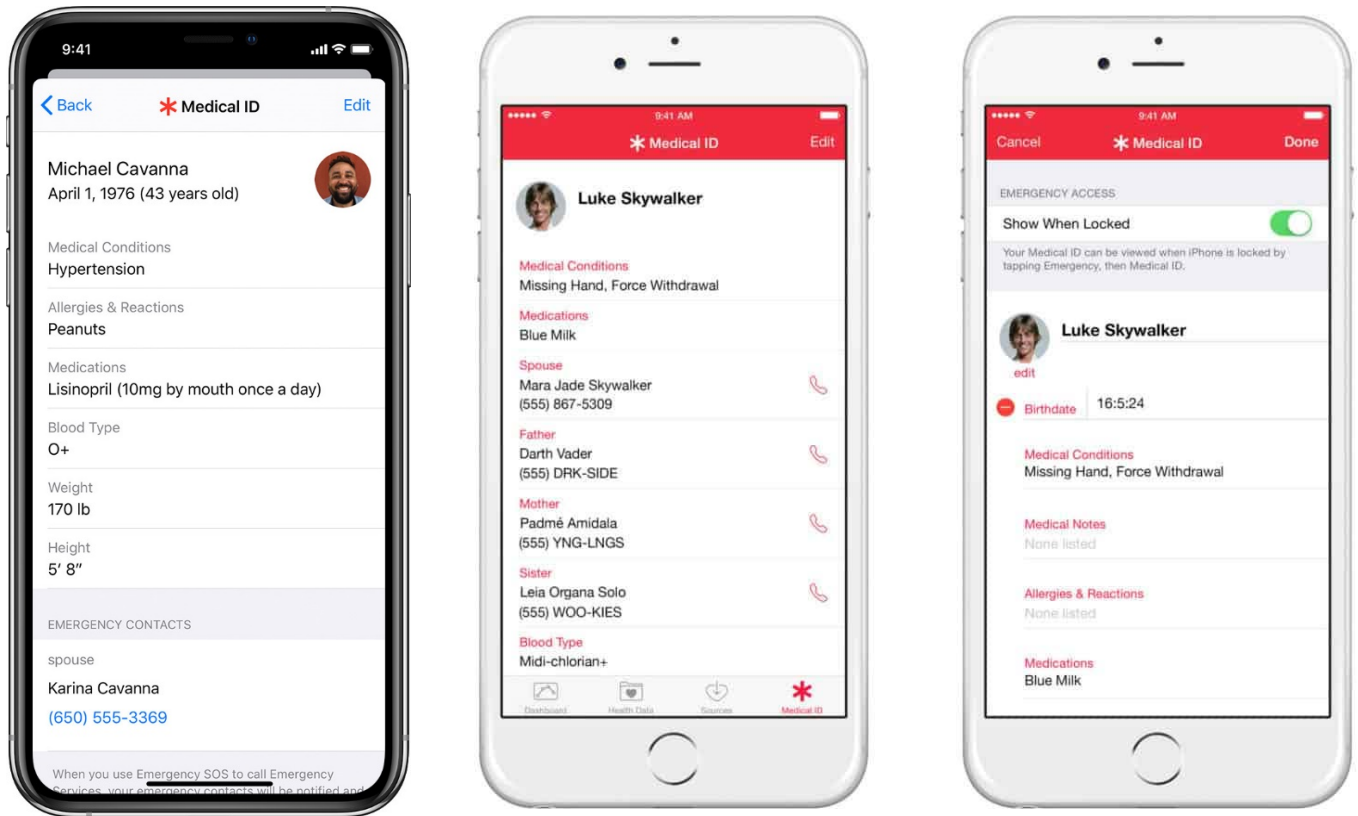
9:41

Back
Medical ID
Edit

Michael Cavanna
April 1, 1976 (43 years old)

Medical Conditions
Hypertension

Allergies & Reactions
Peanuts

Medications
Lisinopril (10mg by mouth once a day)

Blood Type
O+

Weight
170 lb

Height
5′ 8″

EMERGENCY CONTACTS

spouse
Karina Cavanna
(650) 555-3369

When you use Emergency SOS to call Emergency Services, your emergency contacts will be notified and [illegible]

9:41 AM

Medical ID
Edit

Luke Skywalker

Medical Conditions
Missing Hand, Force Withdrawal

Medications
Blue Milk

Spouse
Mara Jade Skywalker
(555) 867-5309

Father
Darth Vader
(555) DRK-SIDE

Mother
Padmé Amidala
(555) YNG-LNGS

Sister
Leia Organa Solo
(555) WOO-KIES

Blood Type
Midi-chlorian+

Dashboard
Health Data
Sources
Medical ID

9:41 AM

Cancel
Medical ID
Done

EMERGENCY ACCESS

Show When Locked

Your Medical ID can be viewed when iPhone is locked by tapping Emergency, then Medical ID.

Luke Skywalker
edit

Birthdate
16:5:24

Medical Conditions
Missing Hand, Force Withdrawal

Medical Notes
None listed

Allergies & Reactions
None listed

Medications
Blue Milk